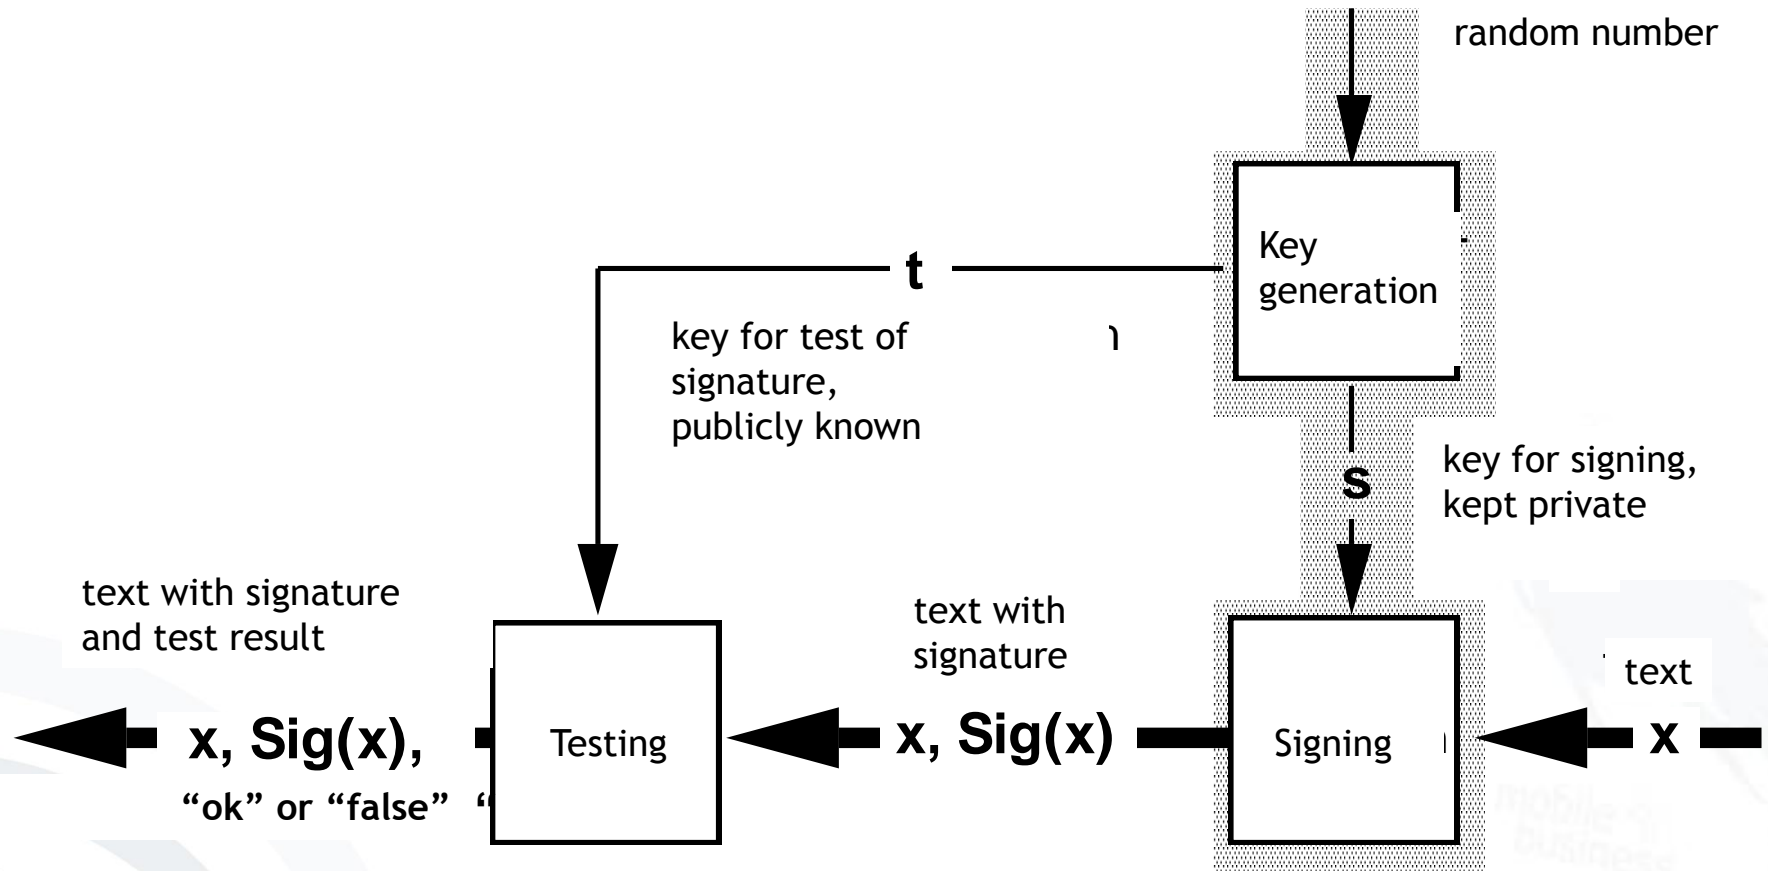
random number

Key generation

t

key for test of signature, publicly known

s

key for signing, kept private

text with signature and test result

x, Sig(x),

"ok" or "false"

Testing

text with signature

x, Sig(x)

Signing

text

x